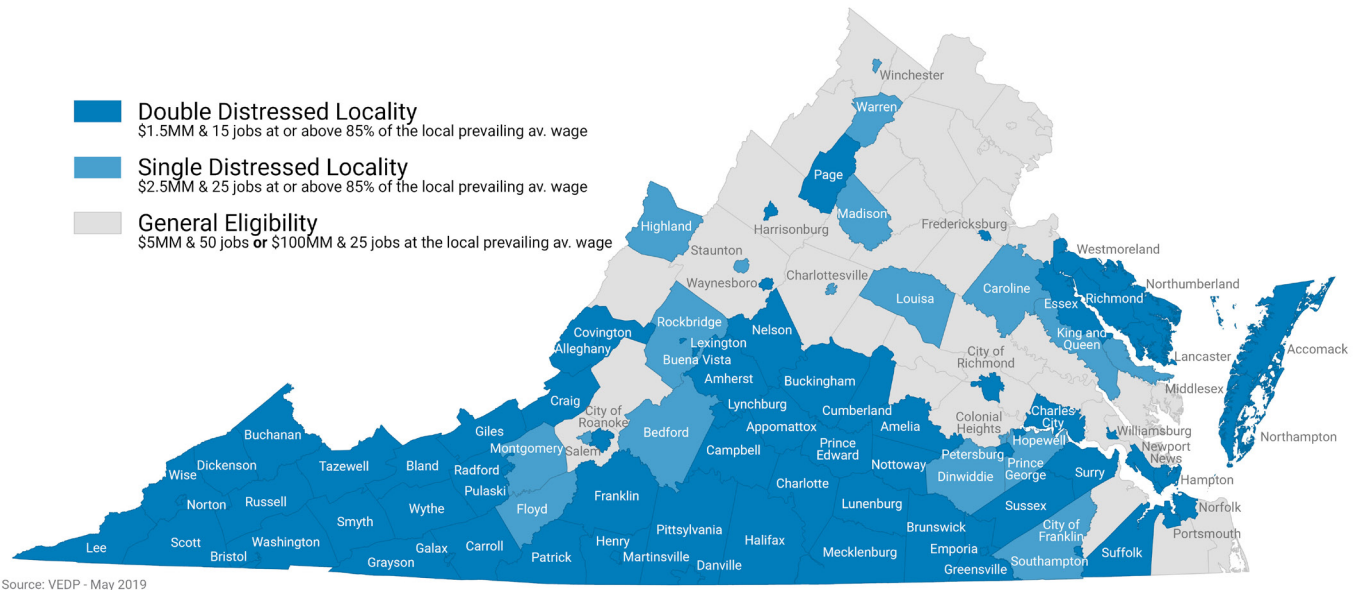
Double Distressed Locality
$1.5MM & 15 jobs at or above 85% of the local prevailing av. wage

Single Distressed Locality
$2.5MM & 25 jobs at or above 85% of the local prevailing av. wage

General Eligibility
$5MM & 50 jobs **or** $100MM & 25 jobs at the local prevailing av. wage

Winchester
Warren
Page
Madison
Harrisonburg
Fredericksburg
Highland
Staunton
Westmoreland
Waynesboro
Charlottesville
Louisa
Caroline
Northumberland
Essex
Richmond
Covington
Rockbridge
Nelson
King and Queen
Alleghany
Lexington
Buena Vista
City of Richmond
Lancaster
Accomack
Amherst
Buckingham
Middlesex
Craig
City of Roanoke
Lynchburg
Cumberland
Colonial Heights
Charles City
Williamsburg
Buchanan
Giles
Bedford
Appomattox
Amelia
Hopewell
Newport News
Northampton
Montgomery
Salem
Prince Edward
Wise
Dickenson
Tazewell
Bland
Radford
Campbell
Nottoway
Petersburg
Prince George
Surry
Hampton
Pulaski
Dinwiddie
Norton
Russell
Franklin
Charlotte
Lunenburg
Sussex
Norfolk
Wythe
Smyth
Floyd
Pittsylvania
Brunswick
City of Franklin
Lee
Scott
Washington
Carroll
Henry
Halifax
Portsmouth
Bristol
Galax
Patrick
Martinsville
Mecklenburg
Emporia
Suffolk
Grayson
Danville
Greensville
Southampton
Source: VEDP - May 2019